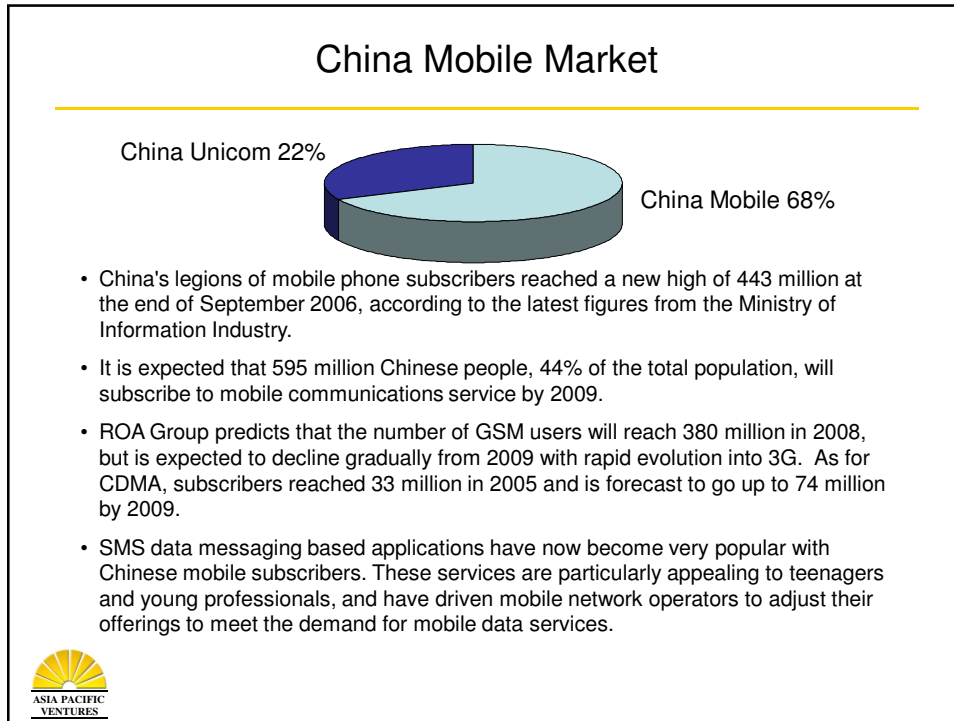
China Mobile Market

China Unicom 22%

China Mobile 68%

• China's legions of mobile phone subscribers reached a new high of 443 million at the end of September 2006, according to the latest figures from the Ministry of Information Industry.

• It is expected that 595 million Chinese people, 44% of the total population, will subscribe to mobile communications service by 2009.

• ROA Group predicts that the number of GSM users will reach 380 million in 2008, but is expected to decline gradually from 2009 with rapid evolution into 3G. As for CDMA, subscribers reached 33 million in 2005 and is forecast to go up to 74 million by 2009.

• SMS data messaging based applications have now become very popular with Chinese mobile subscribers. These services are particularly appealing to teenagers and young professionals, and have driven mobile network operators to adjust their offerings to meet the demand for mobile data services.

ASIA PACIFIC VENTURES